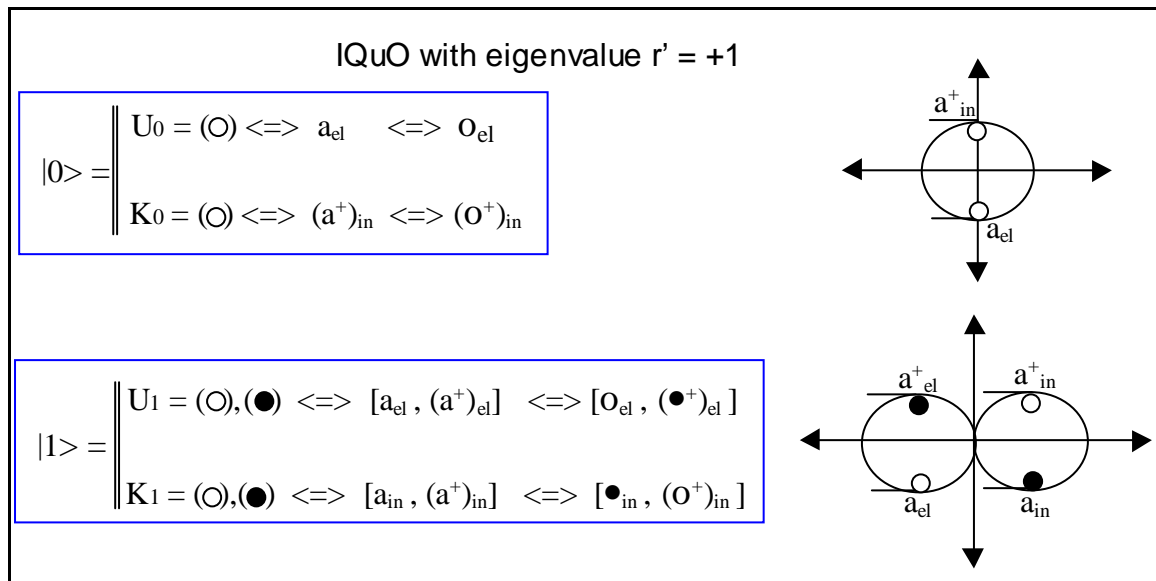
IQuO with eigenvalue r' = +1

$|0\rangle = \left\| \begin{array}{l} U_0 = (○) <=> a_{el} <=> O_{el} \\ K_0 = (○) <=> (a^+)_{in} <=> (O^+)_{in} \end{array} \right.$

$a^+_{in}$

$a_{el}$

$|1\rangle = \left\| \begin{array}{l} U_1 = (○),(●) <=> [a_{el}, (a^+)_{el}] <=> [O_{el}, (●^+)_{el}] \\ K_1 = (○),(●) <=> [a_{in}, (a^+)_{in}] <=> [●_{in}, (O^+)_{in}] \end{array} \right.$

$a^+_{el}$

$a^+_{in}$

$a_{el}$

$a_{in}$